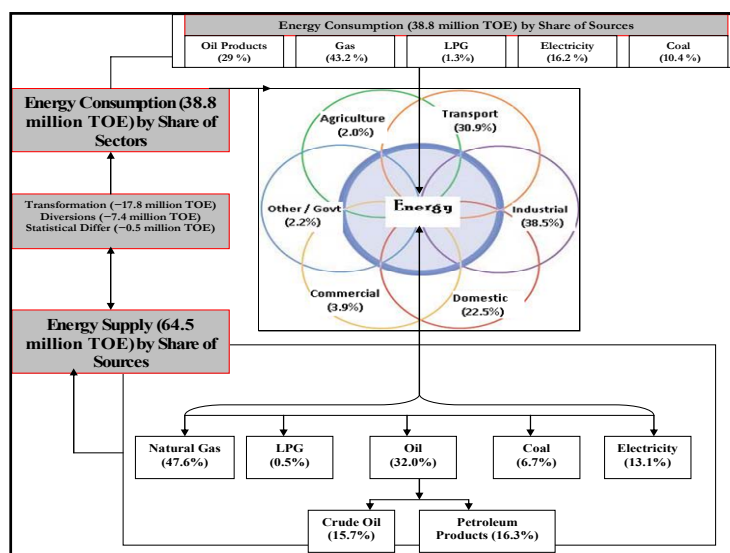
Energy Consumption (38.8 million TOE) by Share of Sources

| Oil Products (29 %) | Gas (43.2 %) | LPG (1.3%) | Electricity (16.2 %) | Coal (10.4 %) |
|---|---|---|---|---|

Energy Consumption (38.8 million TOE) by Share of Sectors

Agriculture (2.0%)
Transport (30.9%)
Other / Govt (2.2%)
Energy
Industrial (38.5%)
Commercial (3.9%)
Domestic (22.5%)

Transformation (−17.8 million TOE)
Diversions (−7.4 million TOE)
Statistical Differ (−0.5 million TOE)

Energy Supply (64.5 million TOE) by Share of Sources

Natural Gas (47.6%)
LPG (0.5%)
Oil (32.0%)
Coal (6.7%)
Electricity (13.1%)

Crude Oil (15.7%)
Petroleum Products (16.3%)